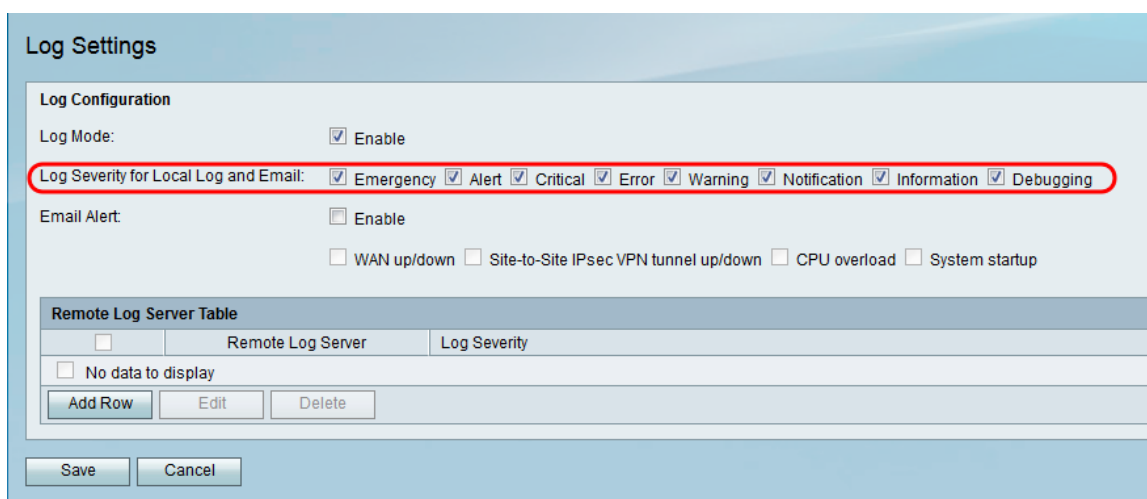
Log Settings

Log Configuration

Log Mode: Enable

Log Severity for Local Log and Email: Emergency Alert Critical Error Warning Notification Information Debugging

Email Alert: Enable

WAN up/down Site-to-Site IPsec VPN tunnel up/down CPU overload System startup

Remote Log Server Table

| | Remote Log Server | Log Severity |
|---|---|---|
| No data to display | | |

Add Row Edit Delete

Save Cancel